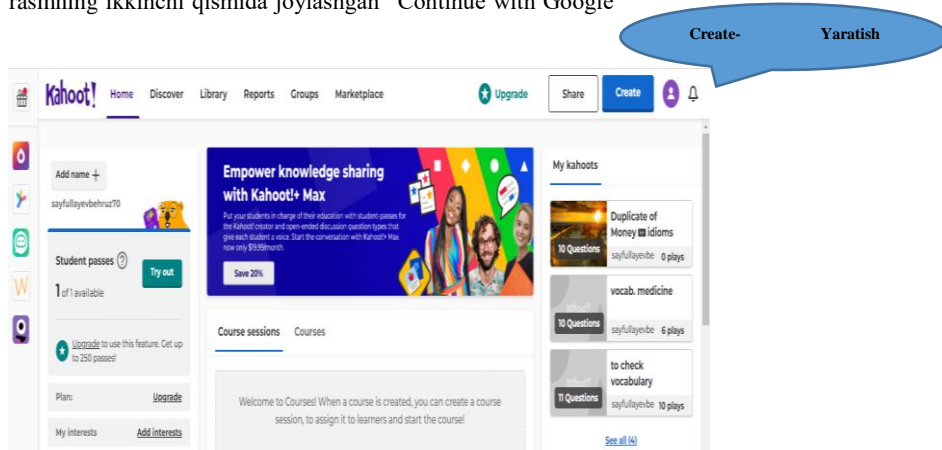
rasmning ikkinchi qismida joylashgan "Continue with Google"

Create- Yaratish

Kahoot! Home Discover Library Reports Groups Marketplace Upgrade Share Create

Add name +
sayfullayevbehruz70

Student passes ?
Try out
1 of 1 available

Upgrade to use this feature. Get up to 250 passes!

Plan: Upgrade

My interests Add interests

Empower knowledge sharing with Kahoot!+ Max

Put your students in charge of their education with student passes for the Kahoot! creator and open-ended discussion question types that give each student a voice. Start the conversation with Kahoot!+ Max now only $19.99/month.

Save 20%

Course sessions Courses

Welcome to Courses! When a course is created, you can create a course session, to assign it to learners and start the course!

My kahoots

Duplicate of Money idioms
10 Questions
sayfullayevbe 0 plays

vocab. medicine
10 Questions
sayfullayevbe 6 plays

to check vocabulary
11 Questions
sayfullayevbe 10 plays

See all (4)